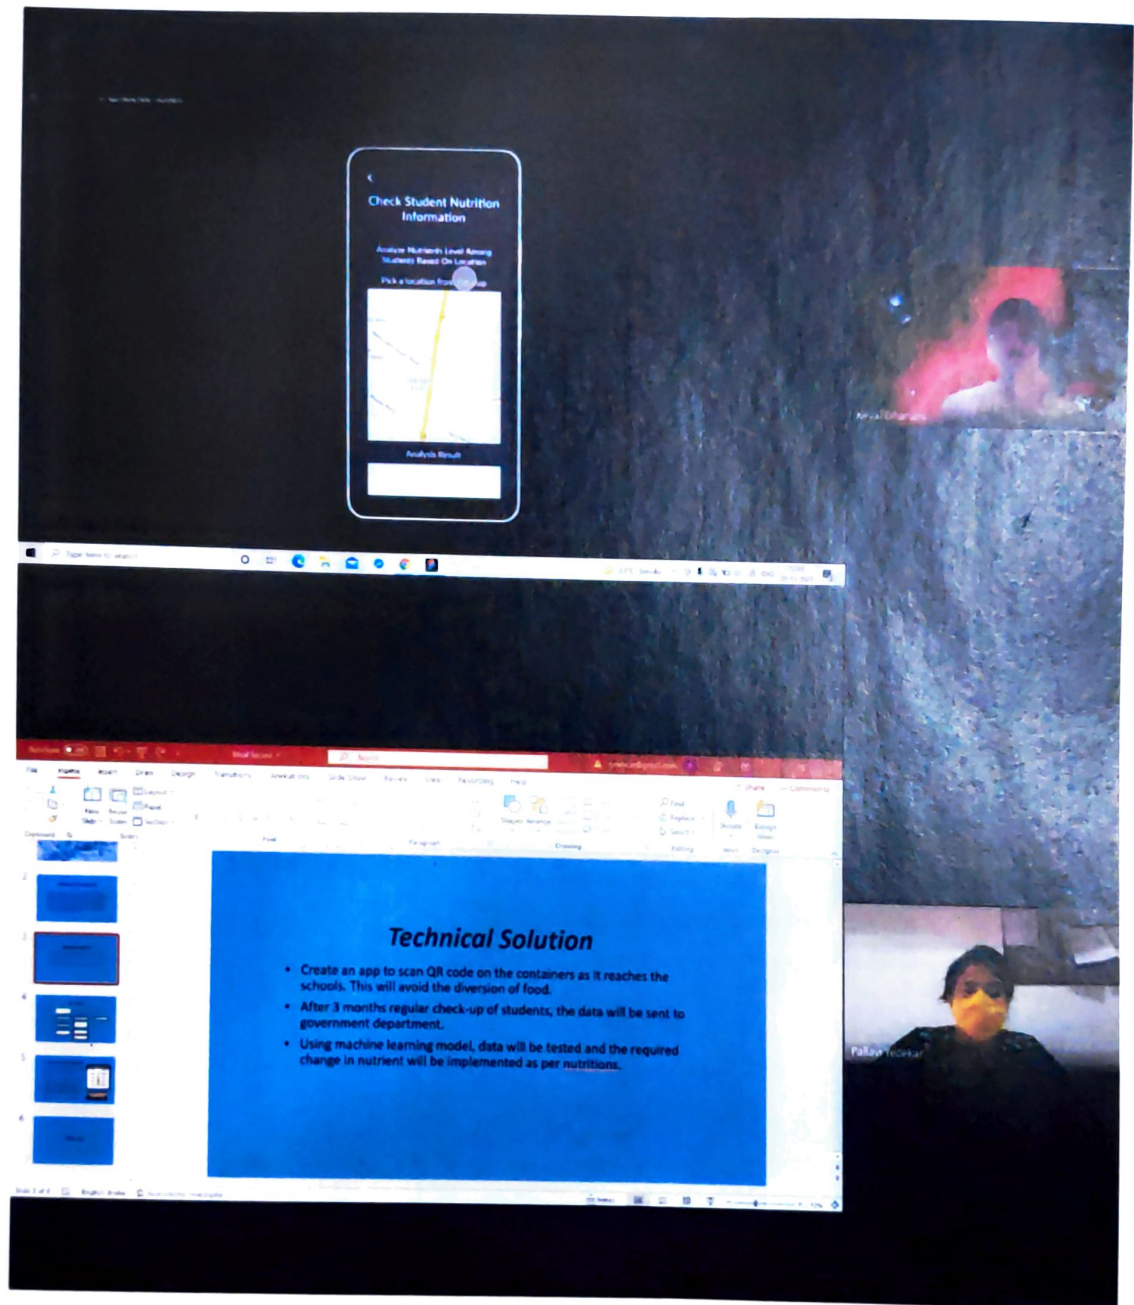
Check Student Nutrition Information

Analyze Nutrients Level Among Students Based On Location

Pick a location from the map

Analysis Result

Type here to search

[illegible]

Pallavi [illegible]

File Home Insert Draw Design Transitions Animations Slide Show Review View Recording Help

Technical Solution

- Create an app to scan QR code on the containers as it reaches the schools. This will avoid the diversion of food.
- After 3 months regular check-up of students, the data will be sent to government department.
- Using machine learning model, data will be tested and the required change in nutrient will be implemented as per nutritions.